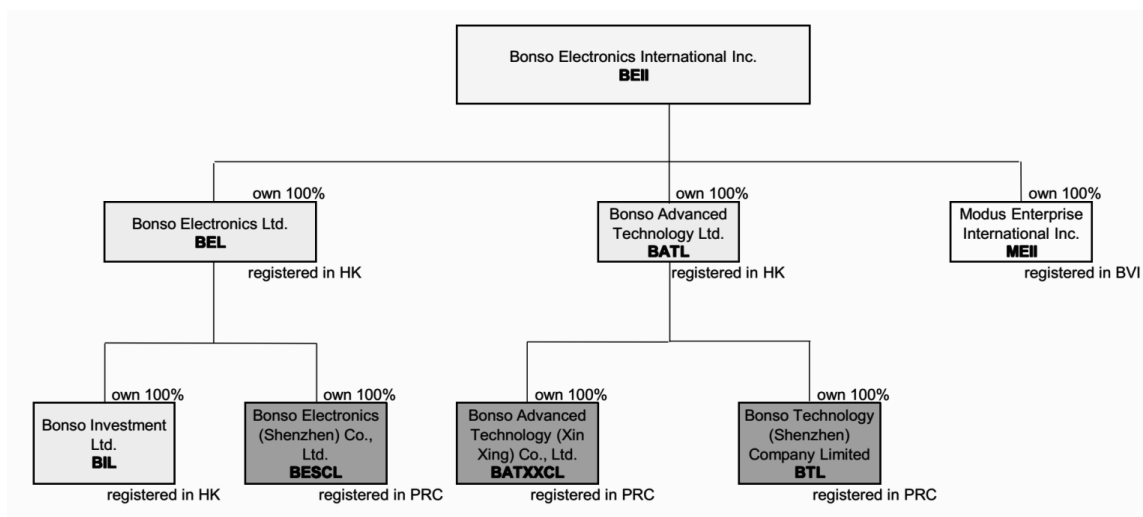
Bonso Electronics International Inc.
BEII

own 100%
Bonso Electronics Ltd.
BEL
registered in HK

own 100%
Bonso Advanced Technology Ltd.
BATL
registered in HK

own 100%
Modus Enterprise International Inc.
MEII
registered in BVI

own 100%
Bonso Investment Ltd.
BIL
registered in HK

own 100%
Bonso Electronics (Shenzhen) Co., Ltd.
BESCL
registered in PRC

own 100%
Bonso Advanced Technology (Xin Xing) Co., Ltd.
BATXXCL
registered in PRC

own 100%
Bonso Technology (Shenzhen) Company Limited
BTL
registered in PRC